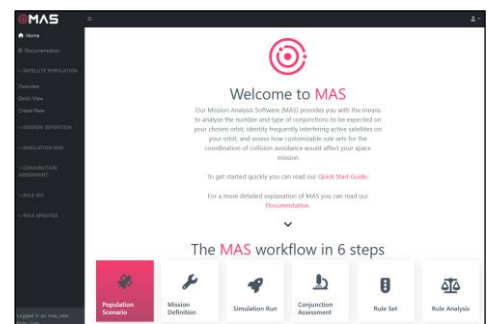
MAS

Home
Documentation
SATELLITE POPULATION
Overview
Detail View
Create New
MISSION DEFINITION
SIMULATION RUN
CONJUNCTION ASSESSMENT
RULE SET
RULE ANALYSIS

Logged in as: mas_user

Welcome to MAS

Our Mission Analysis Software (MAS) provides you with the means to analyse the number and type of conjunctions to be expected on your chosen orbit, identify frequently interfering active satellites on your orbit, and assess how customizable rule sets for the coordination of collision avoidance would affect your space mission.

To get started quickly you can read our Quick-Start-Guide.

For a more detailed explanation of MAS you can read our Documentation.

The MAS workflow in 6 steps

Population Scenario
Mission Definition
Simulation Run
Conjunction Assessment
Rule Set
Rule Analysis